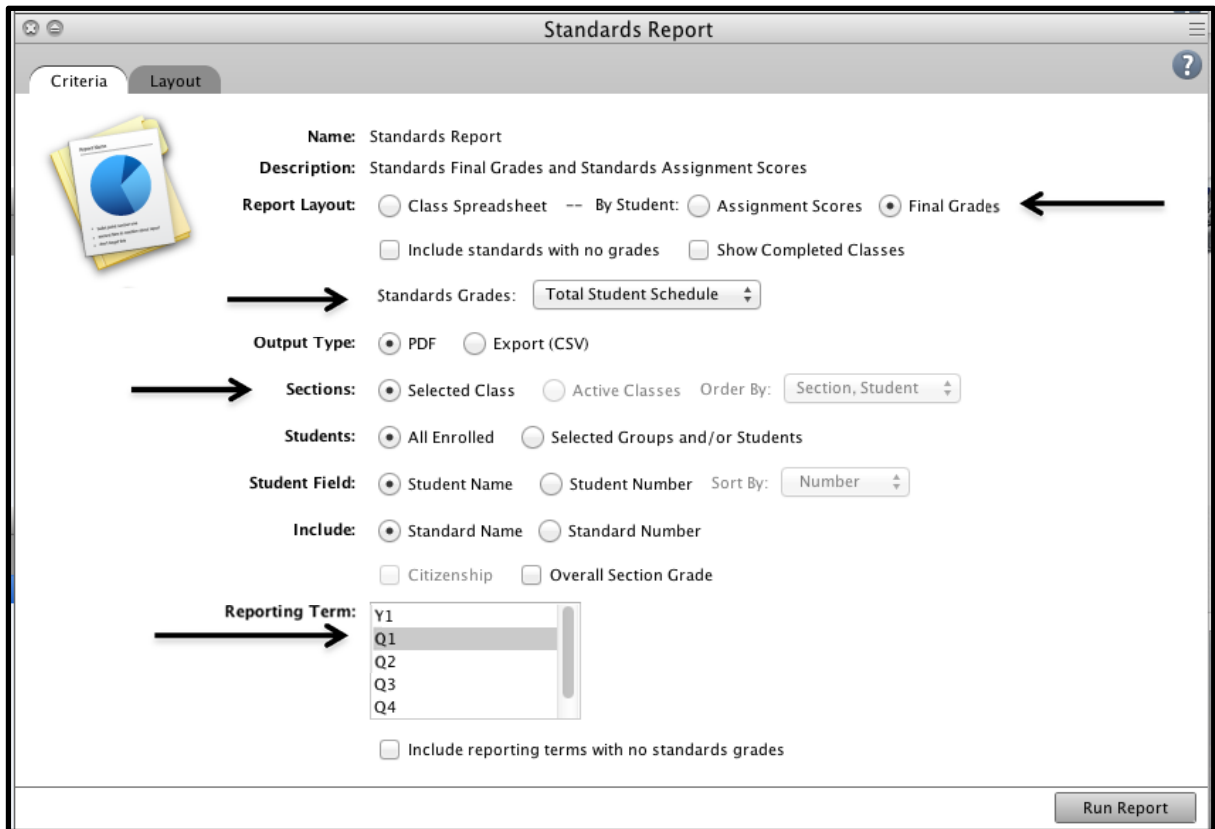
Standards Report

Criteria Layout

Name: Standards Report

Description: Standards Final Grades and Standards Assignment Scores

Report Layout: Class Spreadsheet -- By Student: Assignment Scores Final Grades

Include standards with no grades Show Completed Classes

Standards Grades: Total Student Schedule

Output Type: PDF Export (CSV)

Sections: Selected Class Active Classes Order By: Section, Student

Students: All Enrolled Selected Groups and/or Students

Student Field: Student Name Student Number Sort By: Number

Include: Standard Name Standard Number

Citizenship Overall Section Grade

Reporting Term:
Y1
Q1
Q2
Q3
Q4

Include reporting terms with no standards grades

Run Report